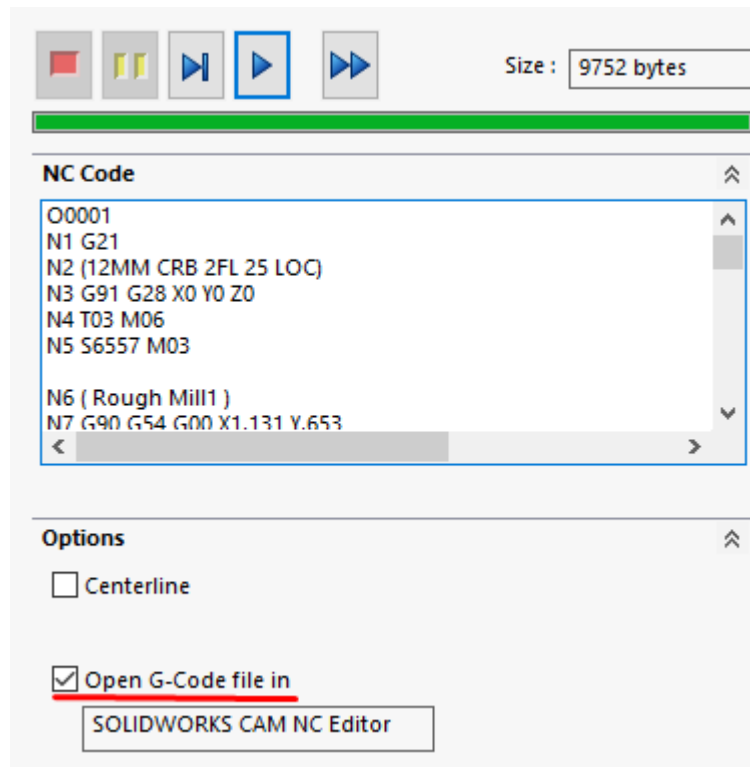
Size : 9752 bytes

NC Code

O0001
N1 G21
N2 (12MM CRB 2FL 25 LOC)
N3 G91 G28 X0 Y0 Z0
N4 T03 M06
N5 S6557 M03

N6 ( Rough Mill1 )
N7 G90 G54 G00 X1.131 Y.653

Options

Centerline

Open G-Code file in

SOLIDWORKS CAM NC Editor